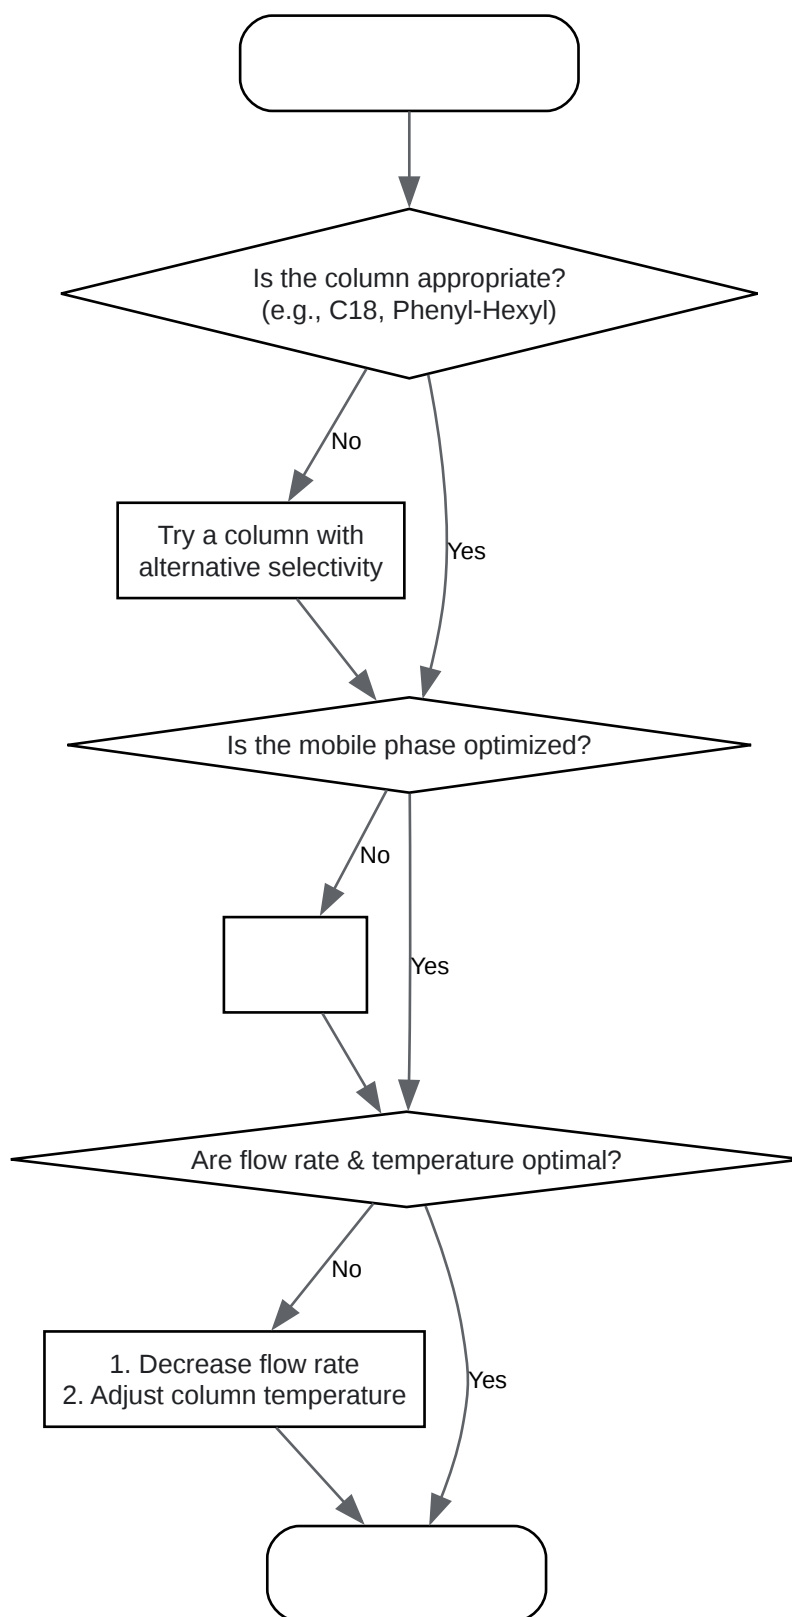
Is the column appropriate?
(e.g., C18, Phenyl-Hexyl)

No

Try a column with alternative selectivity

Yes

Is the mobile phase optimized?

No

Yes

Are flow rate & temperature optimal?

No

1. Decrease flow rate
2. Adjust column temperature

Yes